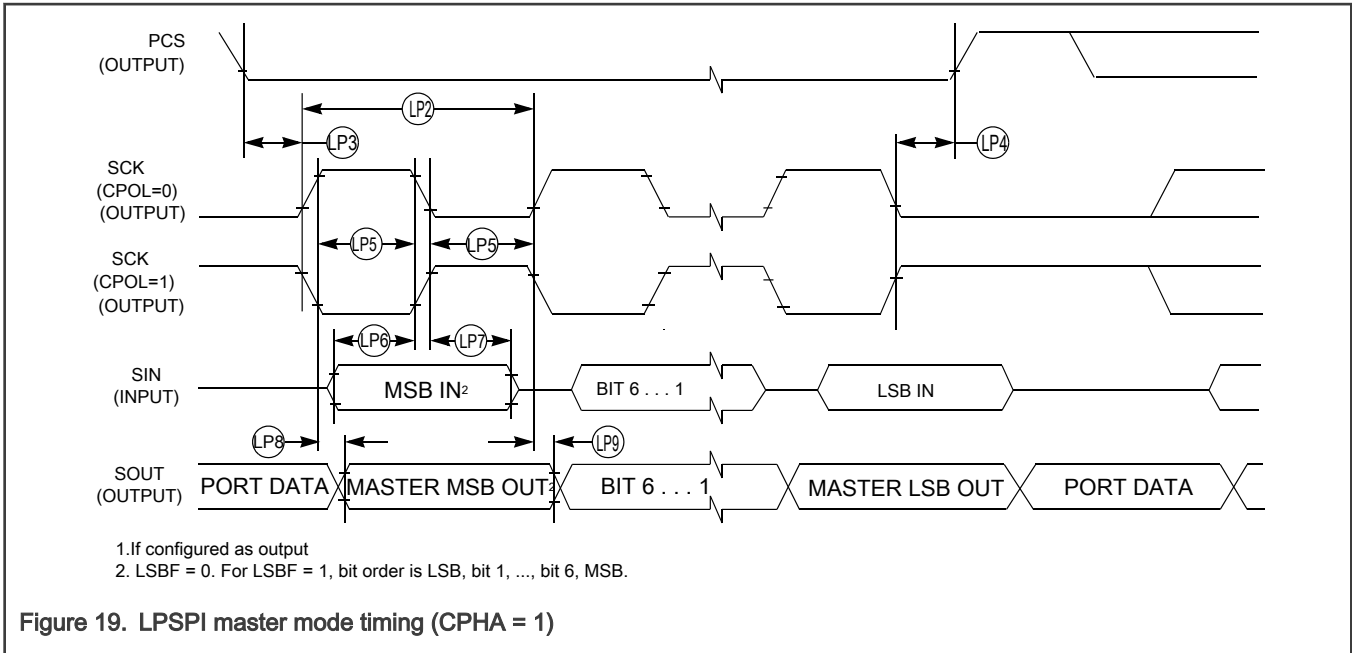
PCS (OUTPUT)

LP2

LP3

LP4

SCK (CPOL=0) (OUTPUT)

LP5

LP5

SCK (CPOL=1) (OUTPUT)

LP6

LP7

SIN (INPUT)

MSB IN2

BIT 6 . . . 1

LSB IN

LP8

LP9

SOUT (OUTPUT)

PORT DATA

MASTER MSB OUT2

BIT 6 . . . 1

MASTER LSB OUT

PORT DATA

1.If configured as output

2. LSBF = 0. For LSBF = 1, bit order is LSB, bit 1, ..., bit 6, MSB.

Figure 19. LPSPI master mode timing (CPHA = 1)